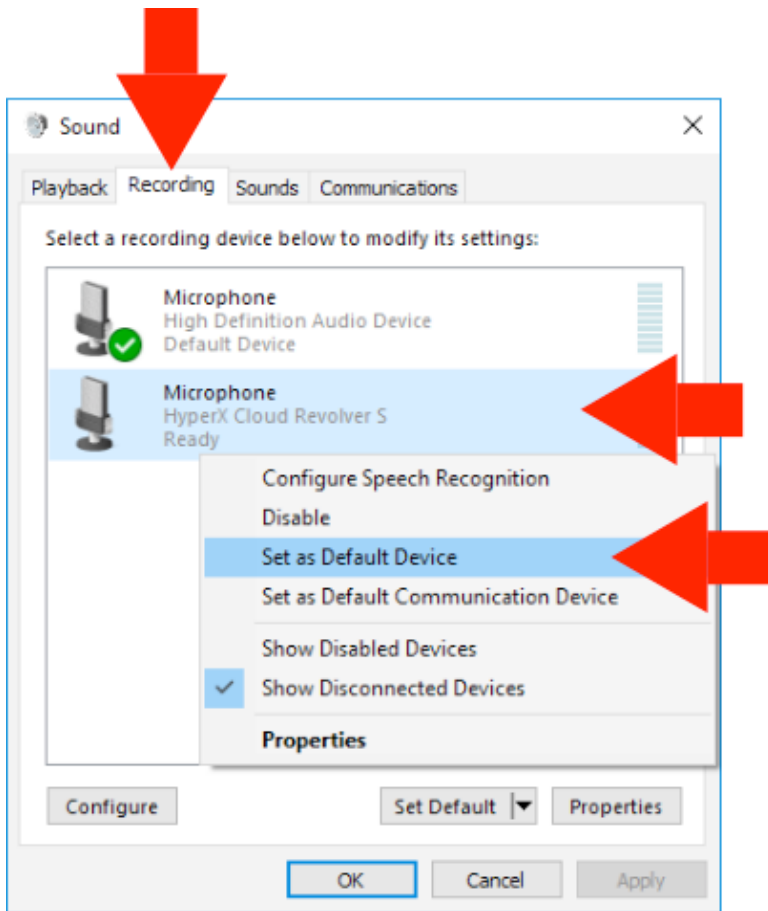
Sound

Playback Recording Sounds Communications

Select a recording device below to modify its settings:

Microphone
High Definition Audio Device
Default Device

Microphone
HyperX Cloud Revolver S
Ready

Configure Speech Recognition
Disable
Set as Default Device
Set as Default Communication Device
Show Disabled Devices
Show Disconnected Devices
Properties

Configure
Set Default
Properties
OK
Cancel
Apply